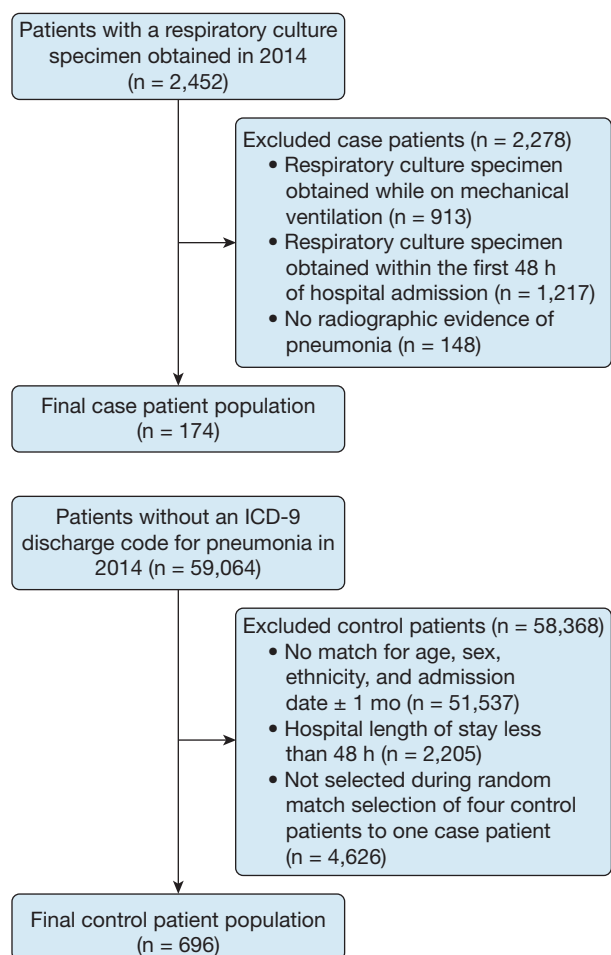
Patients with a respiratory culture specimen obtained in 2014 (n = 2,452)

Excluded case patients (n = 2,278)
• Respiratory culture specimen obtained while on mechanical ventilation (n = 913)
• Respiratory culture specimen obtained within the first 48 h of hospital admission (n = 1,217)
• No radiographic evidence of pneumonia (n = 148)

Final case patient population (n = 174)

Patients without an ICD-9 discharge code for pneumonia in 2014 (n = 59,064)

Excluded control patients (n = 58,368)
• No match for age, sex, ethnicity, and admission date ± 1 mo (n = 51,537)
• Hospital length of stay less than 48 h (n = 2,205)
• Not selected during random match selection of four control patients to one case patient (n = 4,626)

Final control patient population (n = 696)